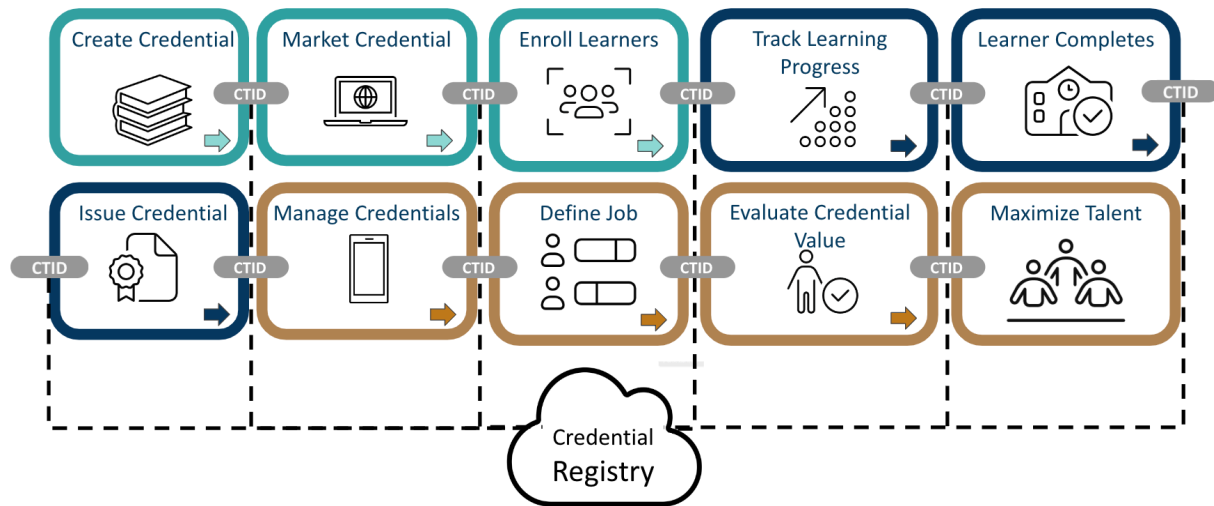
Create Credential

CTID

Market Credential

CTID

Enroll Learners

CTID

Track Learning Progress

CTID

Learner Completes

CTID

CTID

Issue Credential

CTID

Manage Credentials

CTID

Define Job

CTID

Evaluate Credential Value

CTID

Maximize Talent

Credential Registry